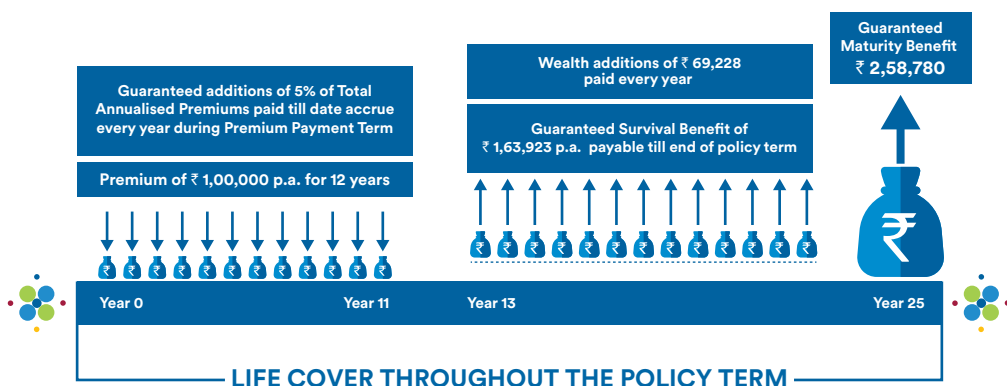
Guaranteed additions of 5% of Total Annualised Premiums paid till date accrue every year during Premium Payment Term

Premium of ₹ 1,00,000 p.a. for 12 years

Wealth additions of ₹ 69,228 paid every year

Guaranteed Survival Benefit of ₹ 1,63,923 p.a. payable till end of policy term

Guaranteed Maturity Benefit
₹ 2,58,780

₹ ₹ ₹ ₹ ₹ ₹ ₹ ₹ ₹ ₹ ₹ ₹

₹ ₹ ₹ ₹ ₹ ₹ ₹ ₹ ₹ ₹ ₹ ₹ ₹

₹

Year 0 Year 11 Year 13 Year 25

LIFE COVER THROUGHOUT THE POLICY TERM